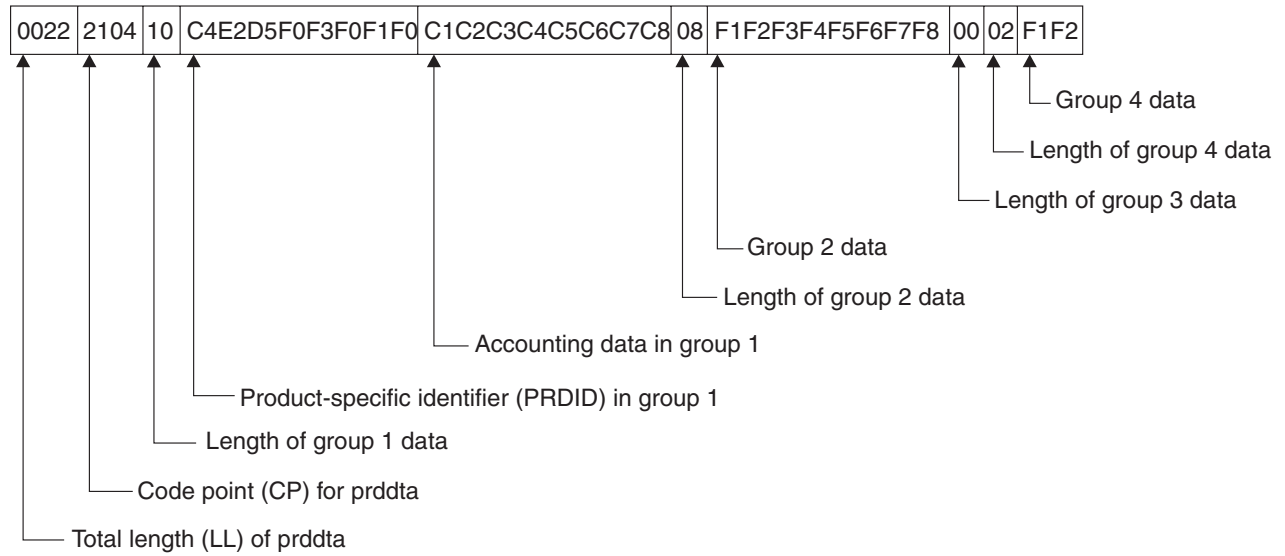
| 0022 | 2104 | 10 | C4E2D5F0F3F0F1F0 | C1C2C3C4C5C6C7C8 | 08 | F1F2F3F4F5F6F7F8 | 00 | 02 | F1F2 |
|---|---|---|---|---|---|---|---|---|---|

Group 4 data

Length of group 4 data

Length of group 3 data

Group 2 data

Length of group 2 data

Accounting data in group 1

Product-specific identifier (PRDID) in group 1

Length of group 1 data

Code point (CP) for prddta

Total length (LL) of prddta